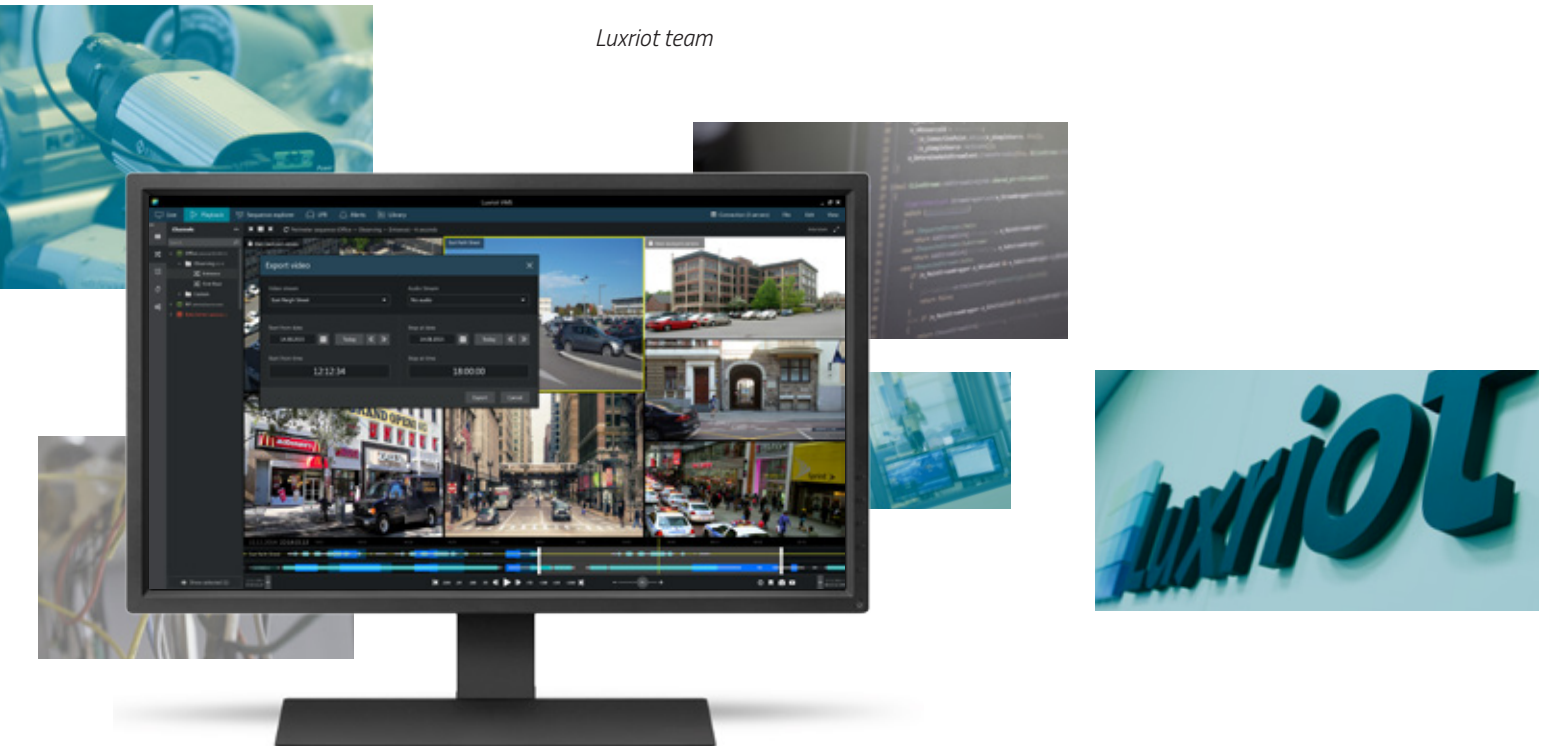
Luxriot team

Luxriot VMS

Live Playback Sequence explorer LPR Alerts Library

Channels

Export video

Video stream

Audio Stream

No audio

Start from date

14.08.2015

Today

Stop at date

14.08.2015

Today

Start from time

12:12:34

Stop at time

18:00:00

Export Cancel

Luxriot